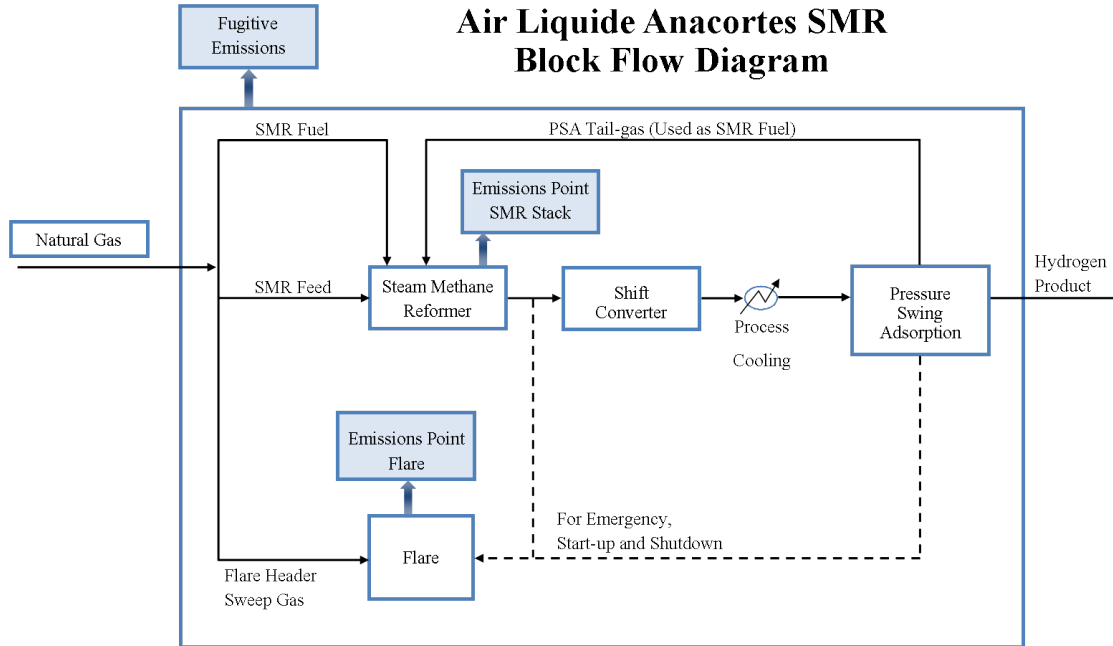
Air Liquide Anacortes SMR
Block Flow Diagram

Fugitive Emissions

SMR Fuel

PSA Tail-gas (Used as SMR Fuel)

Emissions Point SMR Stack

Natural Gas

SMR Feed

Steam Methane Reformer

Shift Converter

Process Cooling

Pressure Swing Adsorption

Hydrogen Product

Emissions Point Flare

For Emergency, Start-up and Shutdown

Flare

Flare Header Sweep Gas